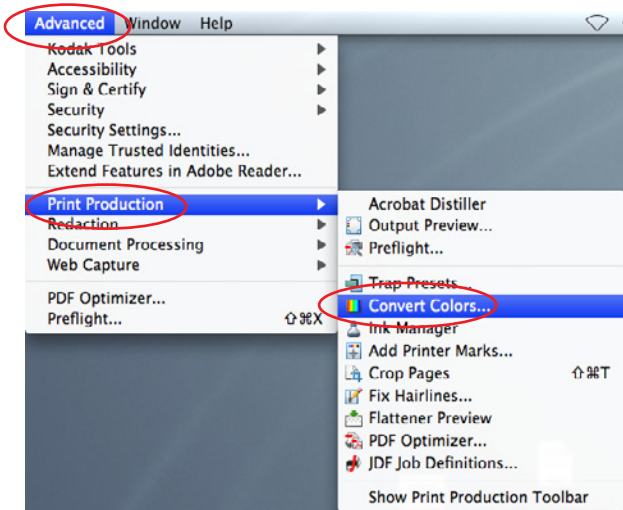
Advanced Window Help

Kodak Tools
Accessibility
Sign & Certify
Security
Security Settings...
Manage Trusted Identities...
Extend Features in Adobe Reader...

Print Production
Redaction
Document Processing
Web Capture

PDF Optimizer...
Preflight... ⇧⌘X

Acrobat Distiller
Output Preview...
Preflight...

Trap Presets...
Convert Colors...
Ink Manager
Add Printer Marks...
Crop Pages ⇧⌘T
Fix Hairlines...
Flattener Preview
PDF Optimizer...
JDF Job Definitions...

Show Print Production Toolbar